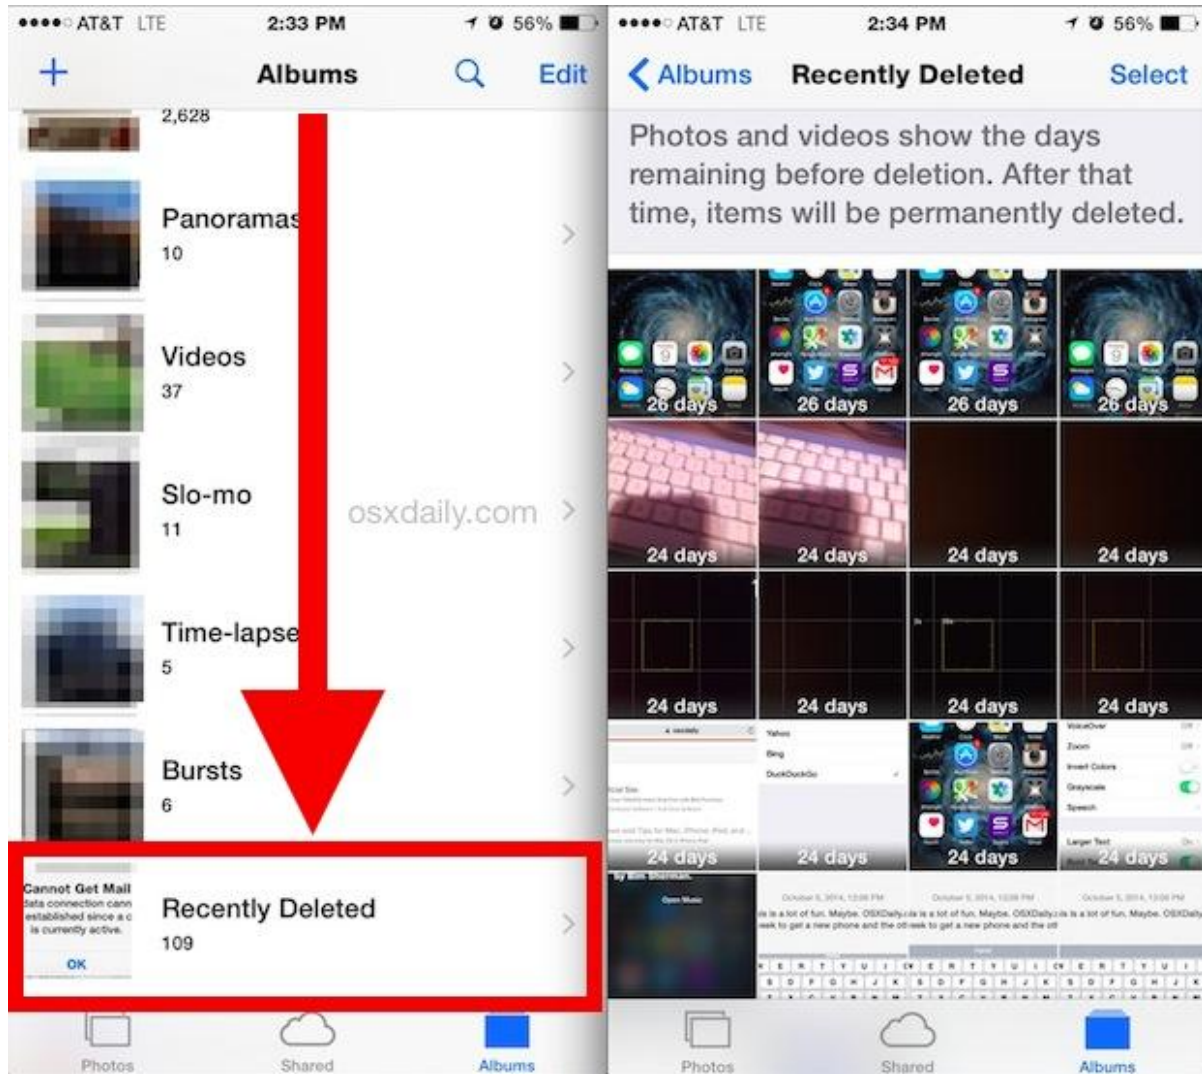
●●●●○ AT&T LTE 2:33 PM 56%

+ Albums Edit

2,628

Panoramas
10

Videos
37

Slo-mo
11

osxdaily.com

Time-lapse
5

Bursts
6

Cannot Get Mail
OK

Recently Deleted
109

Photos Shared Albums

●●●●○ AT&T LTE 2:34 PM 56%

Albums Recently Deleted Select

Photos and videos show the days remaining before deletion. After that time, items will be permanently deleted.

26 days 26 days 26 days 26 days

24 days 24 days 24 days 24 days

24 days 24 days 24 days 24 days

24 days 24 days 24 days 24 days

Photos Shared Albums